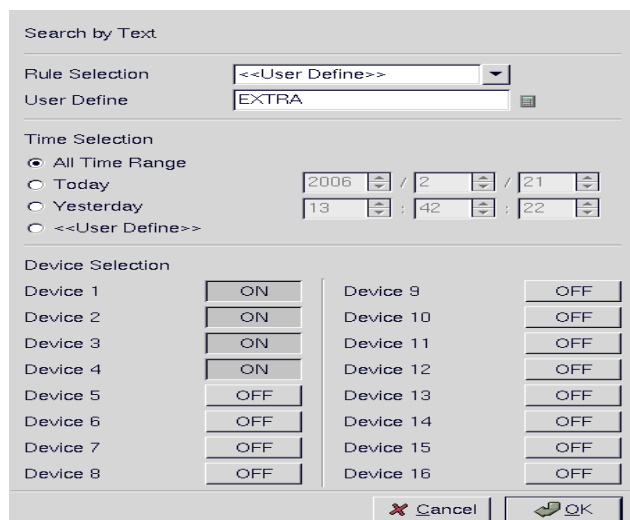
Search by Text

Rule Selection <<User Define>>
User Define EXTRA

Time Selection
All Time Range
Today 2006 / 2 / 21
Yesterday 13 : 42 : 22
<<User Define>>

Device Selection

| | | | |
|---|---|---|---|
| Device 1 | ON | Device 9 | OFF |
| Device 2 | ON | Device 10 | OFF |
| Device 3 | ON | Device 11 | OFF |
| Device 4 | ON | Device 12 | OFF |
| Device 5 | OFF | Device 13 | OFF |
| Device 6 | OFF | Device 14 | OFF |
| Device 7 | OFF | Device 15 | OFF |
| Device 8 | OFF | Device 16 | OFF |

Cancel OK